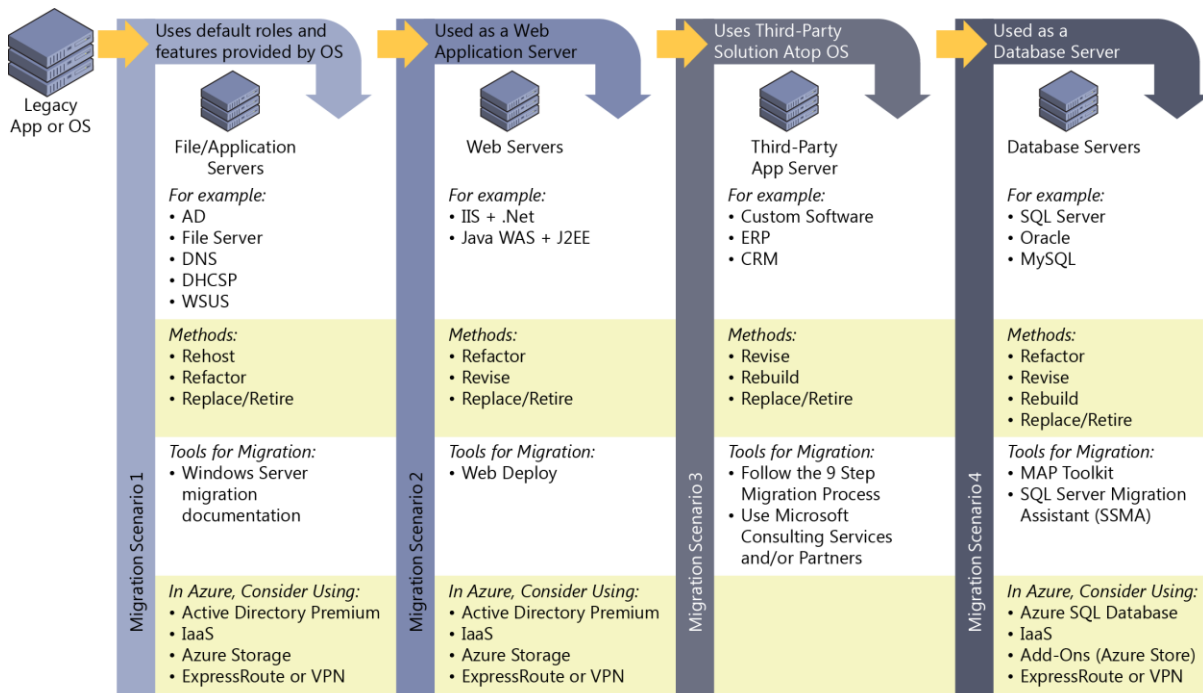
Legacy App or OS

Uses default roles and features provided by OS

File/Application Servers

For example:
• AD
• File Server
• DNS
• DHCSP
• WSUS

Methods:
• Rehost
• Refactor
• Replace/Retire

Tools for Migration:
• Windows Server migration documentation

In Azure, Consider Using:
• Active Directory Premium
• IaaS
• Azure Storage
• ExpressRoute or VPN

Migration Scenario 1

Used as a Web Application Server

Web Servers

For example:
• IIS + .Net
• Java WAS + J2EE

Methods:
• Refactor
• Revise
• Replace/Retire

Tools for Migration:
• Web Deploy

In Azure, Consider Using:
• Active Directory Premium
• IaaS
• Azure Storage
• ExpressRoute or VPN

Migration Scenario 2

Uses Third-Party Solution Atop OS

Third-Party App Server

For example:
• Custom Software
• ERP
• CRM

Methods:
• Revise
• Rebuild
• Replace/Retire

Tools for Migration:
• Follow the 9 Step Migration Process
• Use Microsoft Consulting Services and/or Partners

Migration Scenario 3

Used as a Database Server

Database Servers

For example:
• SQL Server
• Oracle
• MySQL

Methods:
• Refactor
• Revise
• Rebuild
• Replace/Retire

Tools for Migration:
• MAP Toolkit
• SQL Server Migration Assistant (SSMA)

In Azure, Consider Using:
• Azure SQL Database
• IaaS
• Add-Ons (Azure Store)
• ExpressRoute or VPN

Migration Scenario 4